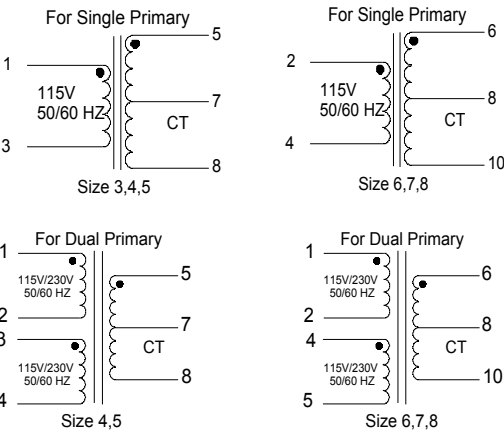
For Single Primary

1
115V
50/60 HZ
3
5
7
CT
8
Size 3,4,5

For Single Primary

2
115V
50/60 HZ
4
6
8
CT
10
Size 6,7,8

For Dual Primary

1
115V/230V
50/60 HZ
2
3
115V/230V
50/60 HZ
4
5
7
CT
8
Size 4,5

For Dual Primary

1
115V/230V
50/60 HZ
2
4
115V/230V
50/60 HZ
5
6
8
CT
10
Size 6,7,8